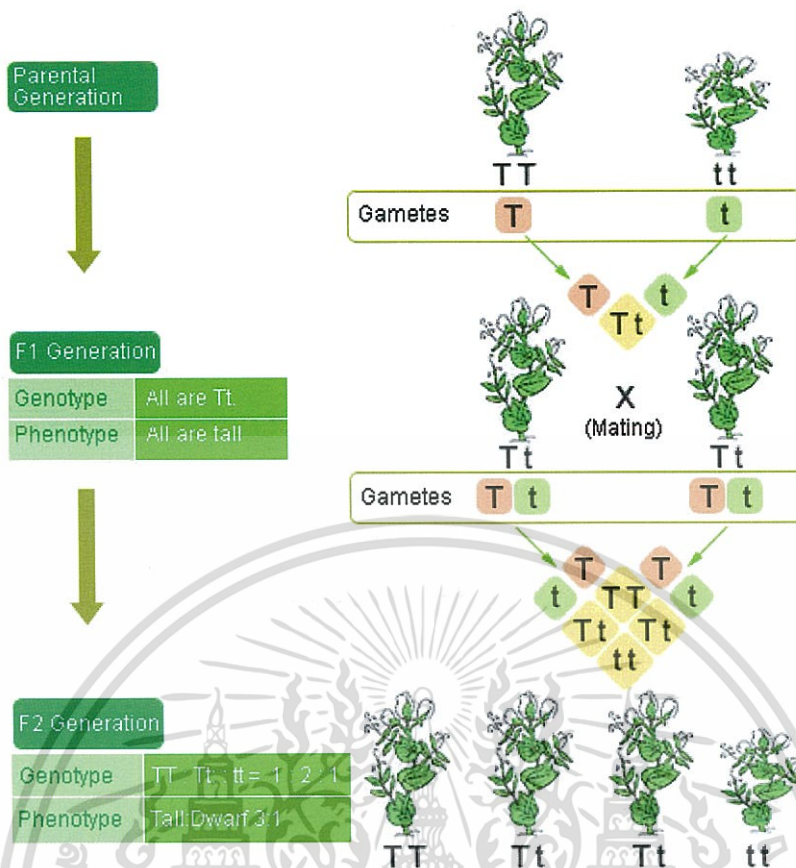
Parental Generation

TT

tt

Gametes T t

T Tt t

F1 Generation

| Genotype | All are Tt. |
|---|---|
| Phenotype | All are tall |

X
(Mating)

Tt

Tt

Gametes T t T t

T T
t TT t
Tt Tt
tt

F2 Generation

| Genotype | TT : Tt : tt = 1 : 2 : 1 |
|---|---|
| Phenotype | Tall:Dwarf 3:1 |

TT Tt Tt tt